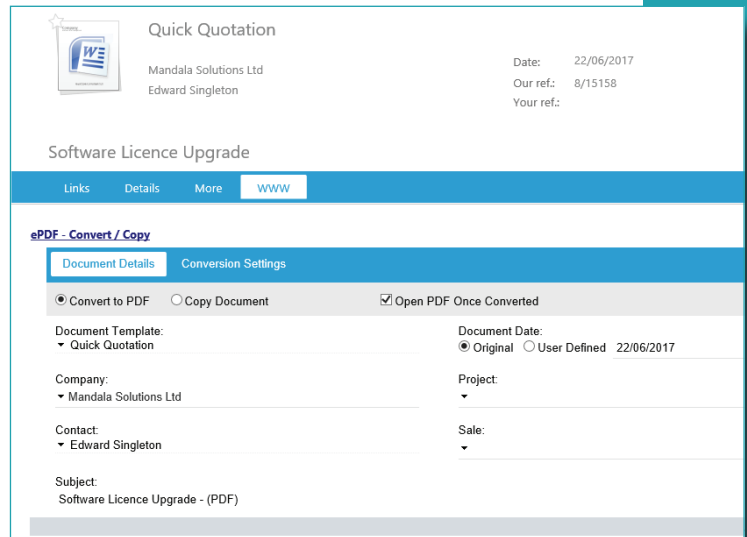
Quick Quotation

Mandala Solutions Ltd
Edward Singleton

Date: 22/06/2017
Our ref.: 8/15158
Your ref.:

Software Licence Upgrade

Links Details More WWW

ePDF - Convert / Copy

Document Details Conversion Settings

Convert to PDF Copy Document Open PDF Once Converted

Document Template:
Quick Quotation

Document Date:
Original User Defined 22/06/2017

Company:
Mandala Solutions Ltd

Project:

Contact:
Edward Singleton

Sale:

Subject:
Software Licence Upgrade - (PDF)